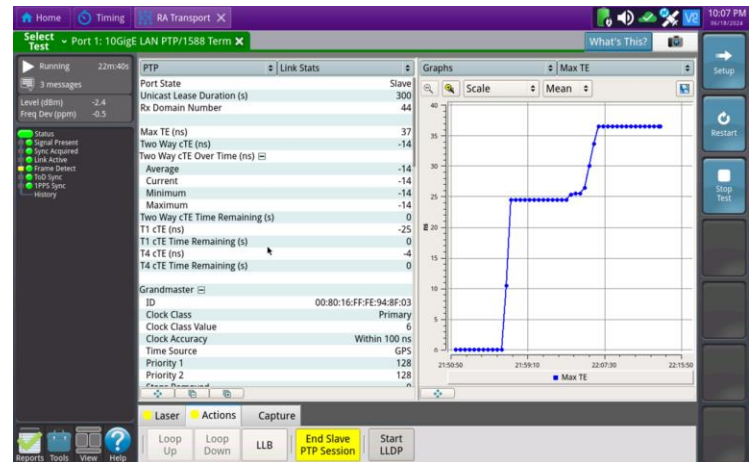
Home Timing RA Transport ✕ 10:07 PM 06/18/2024

Select Test Port 1: 10GigE LAN PTP/1588 Term ✕ What's This?

Setup

Restart

Stop Test

Running 22m:40s
3 messages
Level (dBm) -2.4
Freq Dev (ppm) -0.5

Status
Signal Present
Sync Acquired
Link Active
Frame Detect
ToD Sync
1PPS Sync
History

PTP | Link Stats

| | |
|---|---|
| Port State | Slave |
| Unicast Lease Duration (s) | 300 |
| Rx Domain Number | 44 |
| | |
| Max TE (ns) | 37 |
| Two Way cTE (ns) | -14 |
| Two Way cTE Over Time (ns) ⊟ | |
| Average | -14 |
| Current | -14 |
| Minimum | -14 |
| Maximum | -14 |
| Two Way cTE Time Remaining (s) | 0 |
| T1 cTE (ns) | -25 |
| T1 cTE Time Remaining (s) | 0 |
| T4 cTE (ns) | -4 |
| T4 cTE Time Remaining (s) | 0 |
| | |
| Grandmaster ⊟ | |
| ID | 00:80:16:FF:FE:94:8F:03 |
| Clock Class | Primary |
| Clock Class Value | 6 |
| Clock Accuracy | Within 100 ns |
| Time Source | GPS |
| Priority 1 | 128 |
| Priority 2 | 128 |
| Steps Removed | 0 |

Graphs | Max TE

Scale Mean

40
35
30
25
ns 20
15
10
5
0

21:50:50 21:59:10 22:07:30 22:15:50

Max TE

Laser Actions Capture

Loop Up Loop Down LLB End Slave PTP Session Start LLDP

Reports Tools View Help